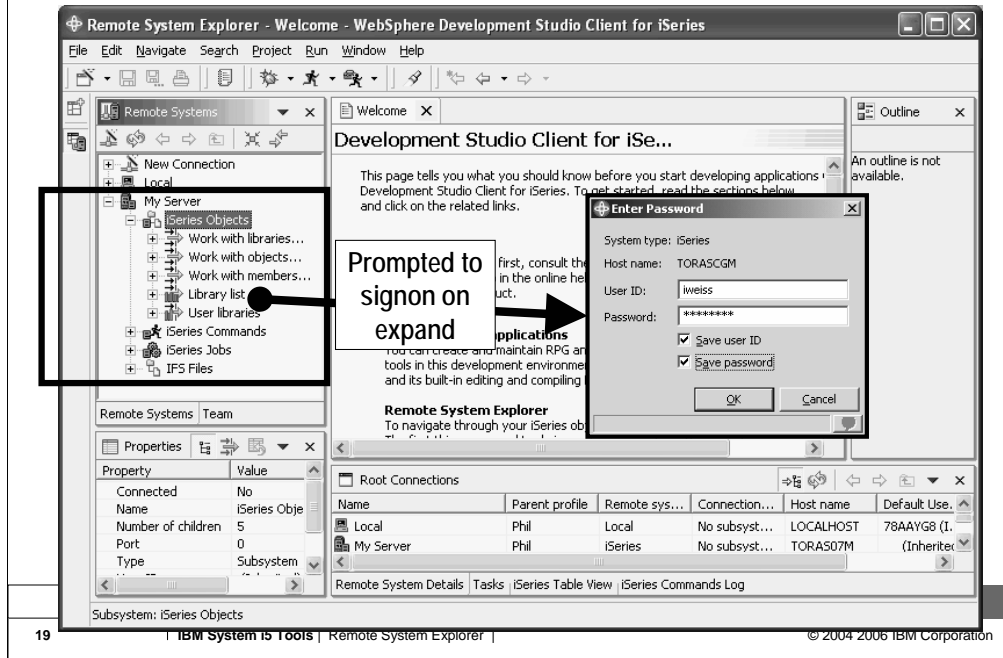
Remote System Explorer - Welcome - WebSphere Development Studio Client for iSeries

File Edit Navigate Search Project Run Window Help

Remote Systems

New Connection
Local
My Server
iSeries Objects
Work with libraries...
Work with objects...
Work with members...
Library list
User libraries
iSeries Commands
iSeries Jobs
IFS Files

Remote Systems | Team

Properties

| Property | Value |
|---|---|
| Connected | No |
| Name | iSeries Obje |
| Number of children | 5 |
| Port | 0 |
| Type | Subsystem |

Welcome

Development Studio Client for iSe...

This page tells you what you should know before you start developing applications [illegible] Development Studio Client for iSeries. To get started, read the sections below and click on the related links.

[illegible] first, consult the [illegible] in the online he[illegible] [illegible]uct.

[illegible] Applications
You can create and maintain RPG an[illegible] tools in this development environme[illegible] and its built-in editing and compiling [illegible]

Remote System Explorer
To navigate through your iSeries ob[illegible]

Prompted to signon on expand

Enter Password

System type: iSeries
Host name: TORASCGM
User ID: iweiss
Password: ********
Save user ID
Save password
OK
Cancel

Outline

An outline is not available.

Root Connections

| Name | Parent profile | Remote sys... | Connection... | Host name | Default Use... |
|---|---|---|---|---|---|
| Local | Phil | Local | No subsyst... | LOCALHOST | 78AAYG8 (I... |
| My Server | Phil | iSeries | No subsyst... | TORAS07M | (Inherited |

Remote System Details | Tasks | iSeries Table View | iSeries Commands Log

Subsystem: iSeries Objects

19 | IBM System i5 Tools | Remote System Explorer | © 2004 2006 IBM Corporation